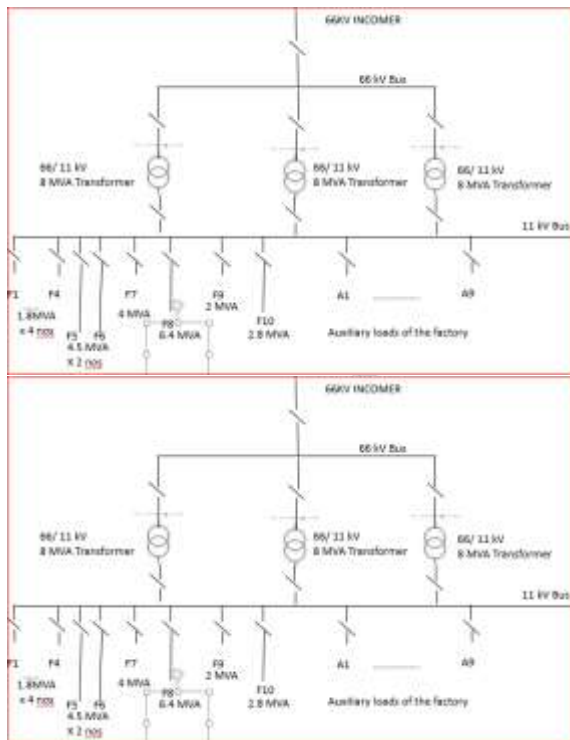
66KV INCOMER

66 kV Bus

66/ 11 kV
8 MVA Transformer

66/ 11 kV
8 MVA Transformer

66/ 11 kV
8 MVA Transformer

11 kV Bus

F1

F4

1.8MVA
x 4 nos

F5

F6

4.5 MVA
X 2 nos

F7
4 MVA

F8
6.4 MVA

F9
2 MVA

F10
2.8 MVA

A1

A9

Auxiliary loads of the factory

66KV INCOMER

66 kV Bus

66/ 11 kV
8 MVA Transformer

66/ 11 kV
8 MVA Transformer

66/ 11 kV
8 MVA Transformer

11 kV Bus

F1

F4

1.8MVA
x 4 nos

F5

F6

4.5 MVA
X 2 nos

F7
4 MVA

F8
6.4 MVA

F9
2 MVA

F10
2.8 MVA

A1

A9

Auxiliary loads of the factory